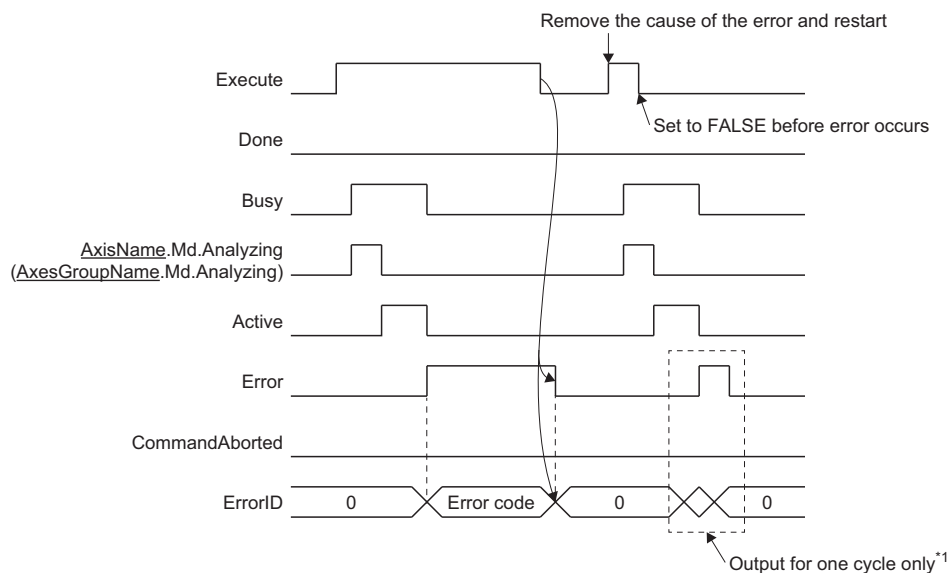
Remove the cause of the error and restart

Execute

Set to FALSE before error occurs

Done

Busy

AxisName.Md.Analyzing
(AxesGroupName.Md.Analyzing)

Active

Error

CommandAborted

ErrorID

0

Error code

0

0

Output for one cycle only$^{*1}$